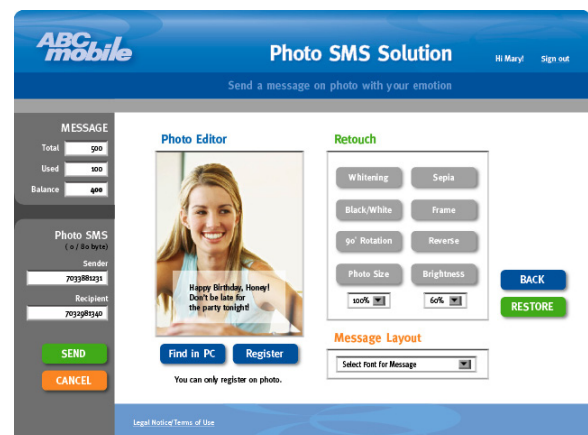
ABC mobile

Photo SMS Solution

Hi Mary! Sign out

Send a message on photo with your emotion

MESSAGE

Total 500

Used 100

Balance 400

Photo SMS

( 0 / 80 byte)

Sender

7033881231

Recipient

7032981340

SEND

CANCEL

Photo Editor

Happy Birthday, Honey! Don't be late for the party tonight!

Find in PC

Register

You can only register on photo.

Retouch

Whitening

Sepia

Black/White

Frame

90° Rotation

Reverse

Photo Size

Brightness

100%

60%

Message Layout

Select Font for Message

BACK

RESTORE

Legal Notice/Terms of Use